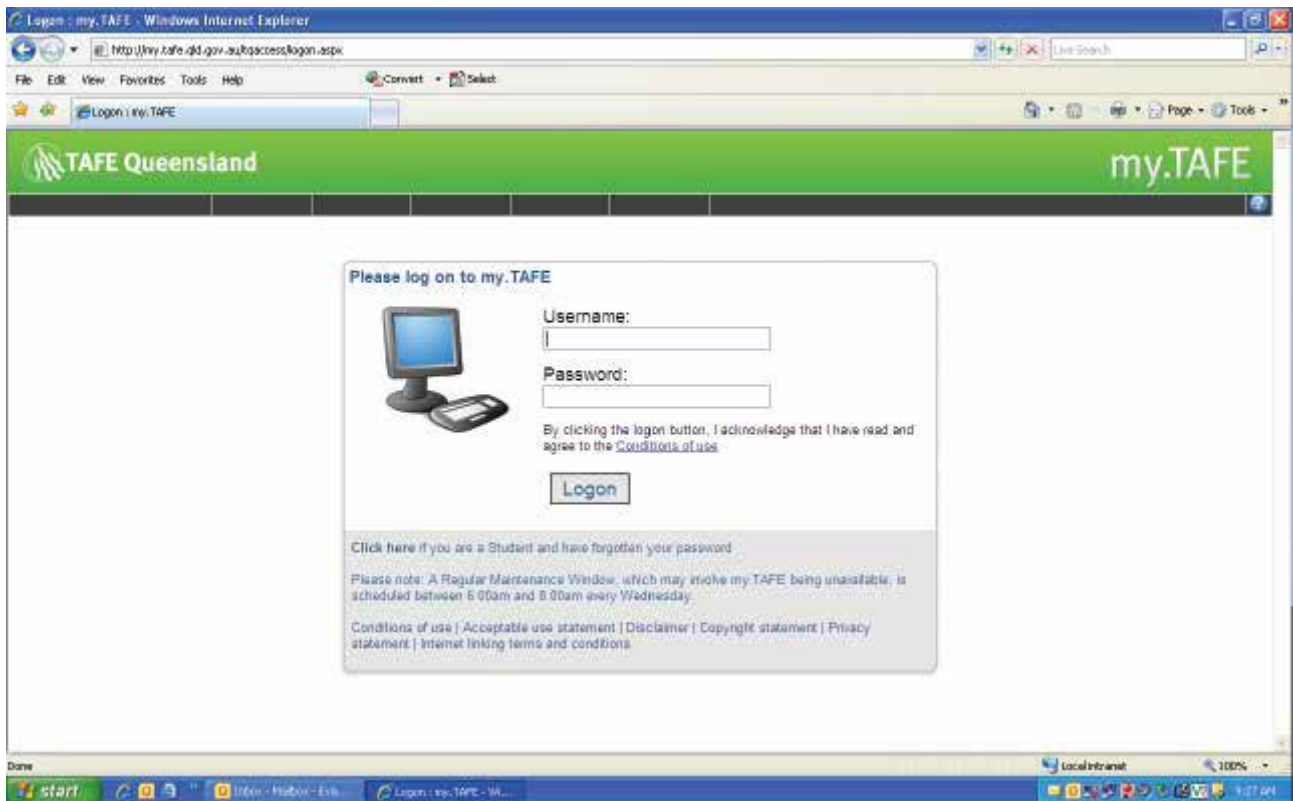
Logon : my.TAFE - Windows Internet Explorer

http://my.tafe.qld.gov.au/tqaccess/logon.aspx

Live Search

File Edit View Favorites Tools Help

Convert Select

Logon : my.TAFE

Page Tools

TAFE Queensland

my.TAFE

Please log on to my.TAFE

Username:

Password:

By clicking the logon button, I acknowledge that I have read and agree to the Conditions of use

Logon

Click here if you are a Student and have forgotten your password

Please note: A Regular Maintenance Window, which may involve my.TAFE being unavailable, is scheduled between 6.00am and 8.00am every Wednesday.

Conditions of use | Acceptable use statement | Disclaimer | Copyright statement | Privacy statement | Internet linking terms and conditions

Done

Local intranet

100%

start

Inbox - Mailbox - Eva...

Logon : my.TAFE - W...

9:27 AM